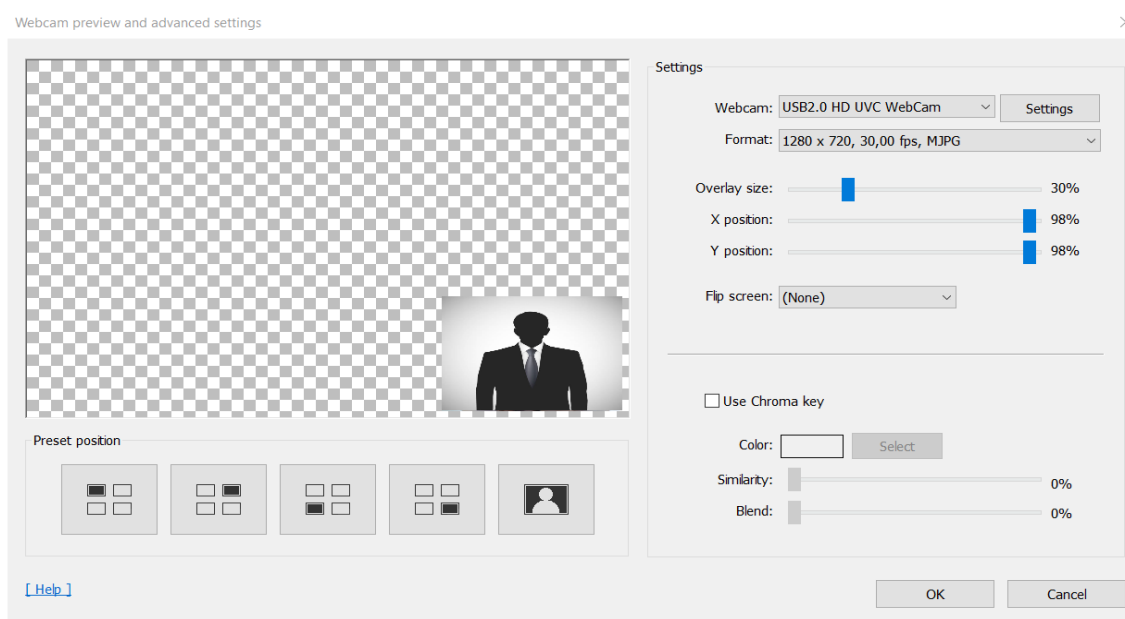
Webcam preview and advanced settings

Preset position

Settings

Webcam: USB2.0 HD UVC WebCam Settings

Format: 1280 x 720, 30,00 fps, MJPG

Overlay size: 30%

X position: 98%

Y position: 98%

Flip screen: (None)

Use Chroma key

Color: Select

Similarity: 0%

Blend: 0%

[ Help ]

OK

Cancel